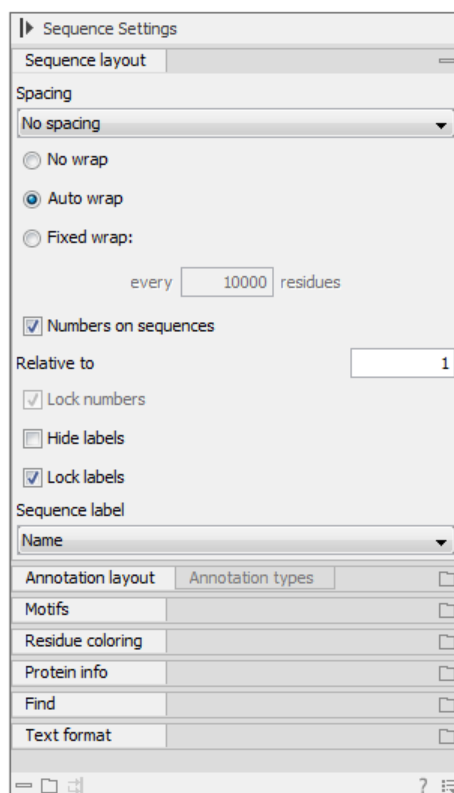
Sequence Settings

Sequence layout

Spacing

No spacing

No wrap

Auto wrap

Fixed wrap:

every 10000 residues

Numbers on sequences

Relative to 1

Lock numbers

Hide labels

Lock labels

Sequence label

Name

Annotation layout Annotation types

Motifs

Residue coloring

Protein info

Find

Text format

?